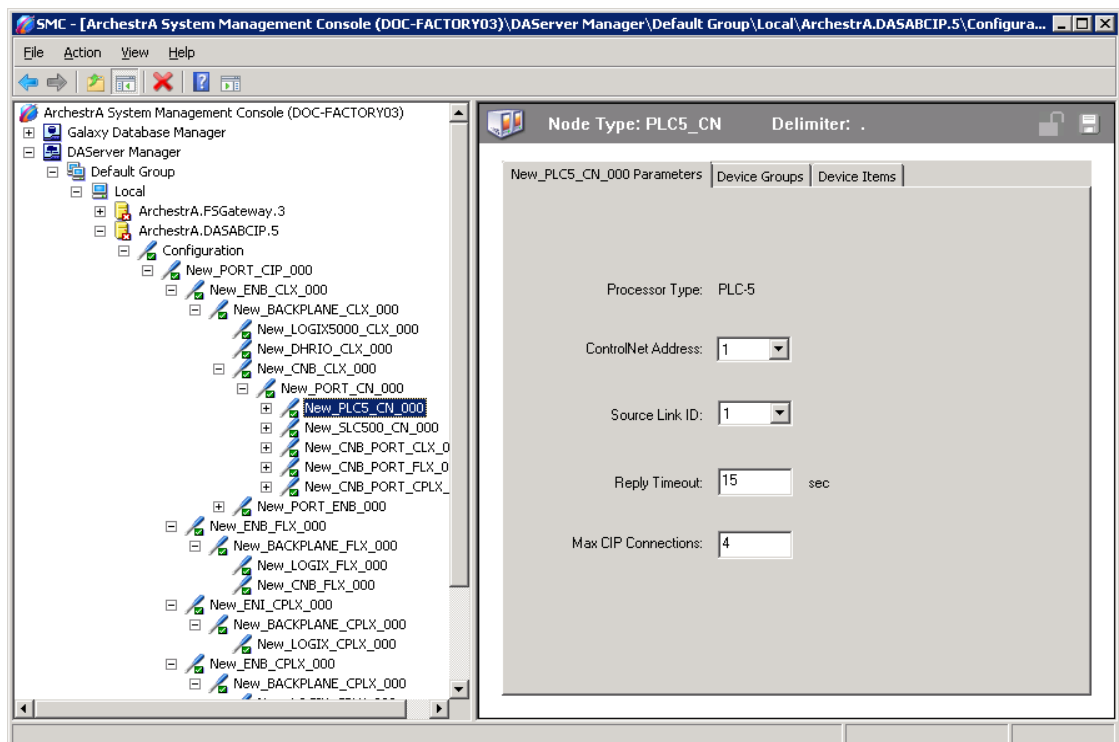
SMC - [ArchestrA System Management Console (DOC-FACTORY03)\DAServer Manager\Default Group\Local\ArchestrA.DASABCIP.5\Configura...

File Action View Help

ArchestrA System Management Console (DOC-FACTORY03)
Galaxy Database Manager
DAServer Manager
Default Group
Local
ArchestrA.FSGateway.3
ArchestrA.DASABCIP.5
Configuration
New_PORT_CIP_000
New_ENB_CLX_000
New_BACKPLANE_CLX_000
New_LOGIX5000_CLX_000
New_DHRIO_CLX_000
New_CNB_CLX_000
New_PORT_CN_000
New_PLC5_CN_000
New_SLC500_CN_000
New_CNB_PORT_CLX_0
New_CNB_PORT_FLX_0
New_CNB_PORT_CPLX_
New_PORT_ENB_000
New_ENB_FLX_000
New_BACKPLANE_FLX_000
New_LOGIX_FLX_000
New_CNB_FLX_000
New_ENI_CPLX_000
New_BACKPLANE_CPLX_000
New_LOGIX_CPLX_000
New_ENB_CPLX_000
New_BACKPLANE_CPLX_000
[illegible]

Node Type: PLC5_CN Delimiter: .

New_PLC5_CN_000 Parameters | Device Groups | Device Items

Processor Type: PLC-5

ControlNet Address: 1

Source Link ID: 1

Reply Timeout: 15 sec

Max CIP Connections: 4